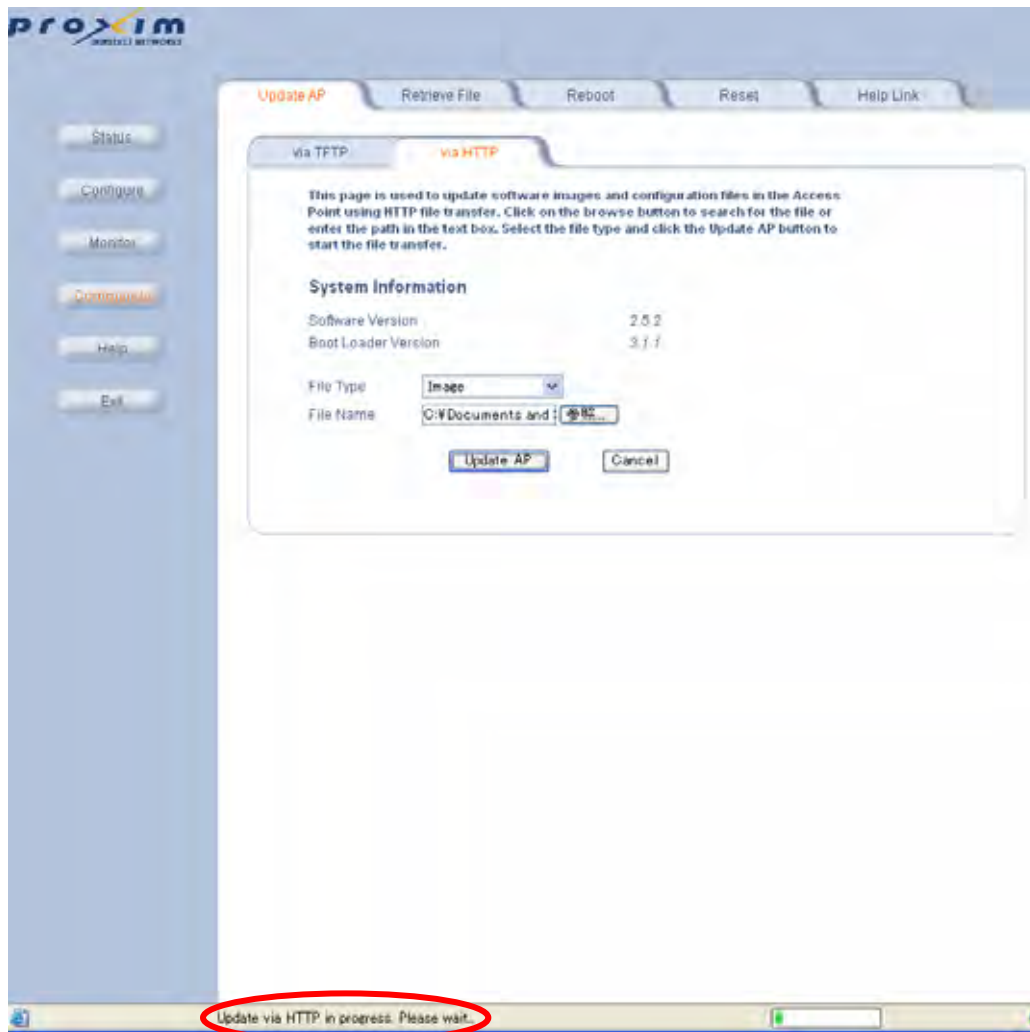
proxim
WIRELESS NETWORKS

Update AP
Retrieve File
Reboot
Reset
Help Link

Status
Configure
Monitor
Commands
Help
Exit

via TFTP
via HTTP

This page is used to update software images and configuration files in the Access Point using HTTP file transfer. Click on the browse button to search for the file or enter the path in the text box. Select the file type and click the Update AP button to start the file transfer.

System Information

Software Version 2.5.2
Boot Loader Version 3.1.1

File Type Image
File Name C:¥Documents and S 参照...

Update AP
Cancel

Update via HTTP in progress. Please wait...